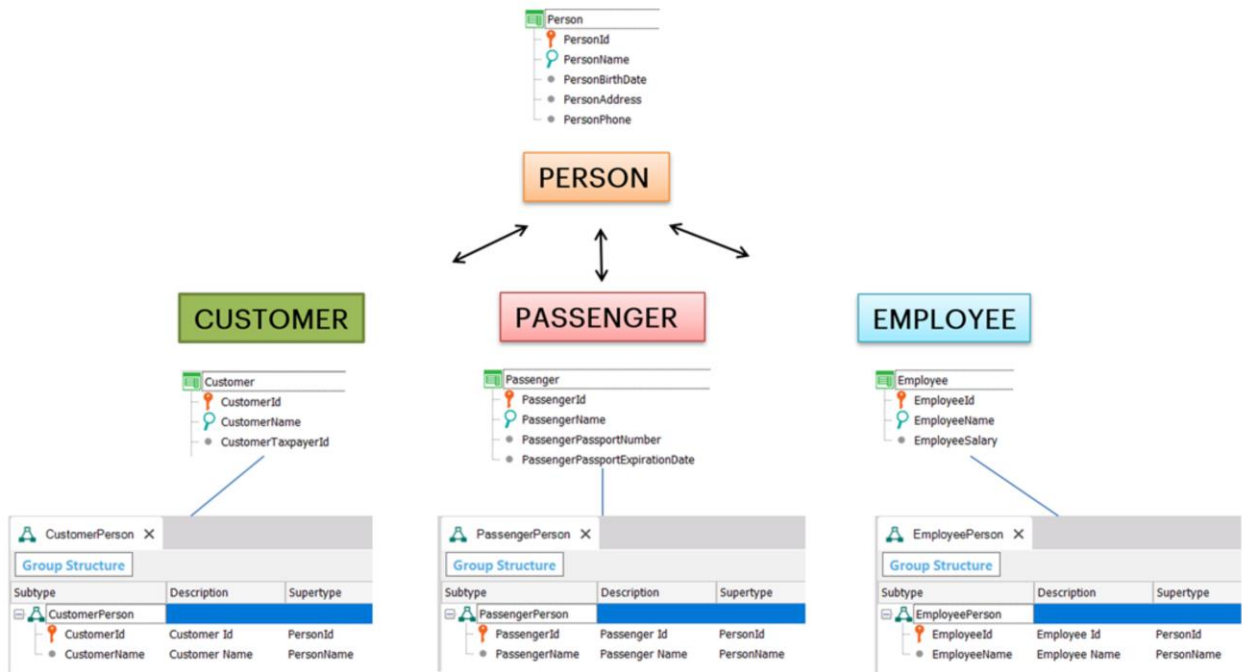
Person
PersonId
PersonName
PersonBirthDate
PersonAddress
PersonPhone

PERSON

CUSTOMER

PASSENGER

EMPLOYEE

Customer
CustomerId
CustomerName
CustomerTaxpayerId

Passenger
PassengerId
PassengerName
PassengerPassportNumber
PassengerPassportExpirationDate

Employee
EmployeeId
EmployeeName
EmployeeSalary

CustomerPerson ×
Group Structure

| Subtype | Description | Supertype |
|---|---|---|
| CustomerPerson | | |
| CustomerId | Customer Id | PersonId |
| CustomerName | Customer Name | PersonName |

PassengerPerson ×
Group Structure

| Subtype | Description | Supertype |
|---|---|---|
| PassengerPerson | | |
| PassengerId | Passenger Id | PersonId |
| PassengerName | Passenger Name | PersonName |

EmployeePerson ×
Group Structure

| Subtype | Description | Supertype |
|---|---|---|
| EmployeePerson | | |
| EmployeeId | Employee Id | PersonId |
| EmployeeName | Employee Name | PersonName |